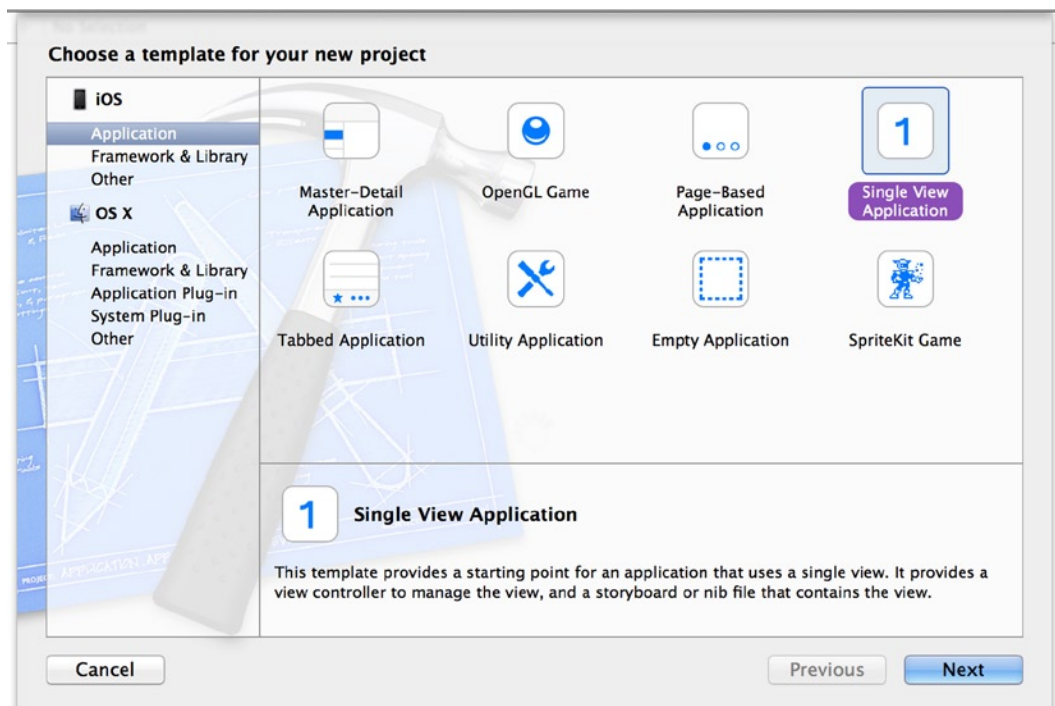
Choose a template for your new project

iOS
Application
Framework & Library
Other
OS X
Application
Framework & Library
Application Plug-in
System Plug-in
Other

Master-Detail Application
OpenGL Game
Page-Based Application
1
Single View Application
Tabbed Application
Utility Application
Empty Application
SpriteKit Game

1
Single View Application

This template provides a starting point for an application that uses a single view. It provides a view controller to manage the view, and a storyboard or nib file that contains the view.

Cancel
Previous
Next